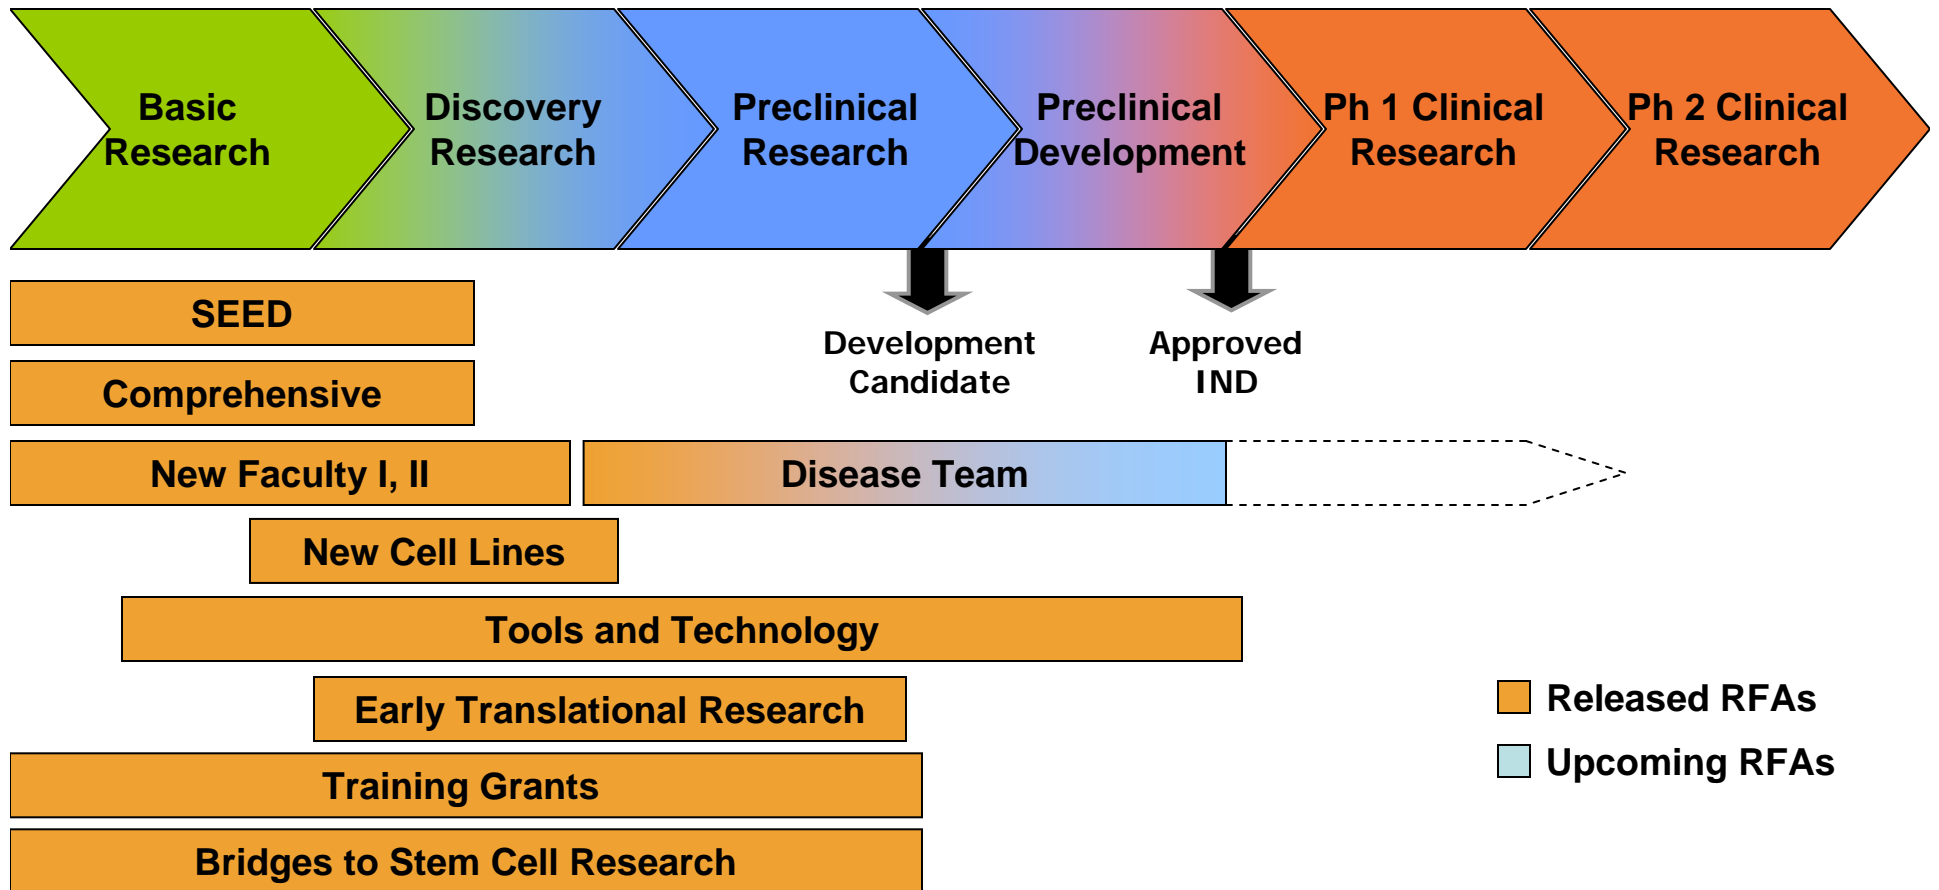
Basic Research

Discovery Research

Preclinical Research

Preclinical Development

Ph 1 Clinical Research

Ph 2 Clinical Research

SEED

Comprehensive

Development Candidate

Approved IND

New Faculty I, II

Disease Team

New Cell Lines

Tools and Technology

Early Translational Research

Released RFAs

Upcoming RFAs

Training Grants

Bridges to Stem Cell Research